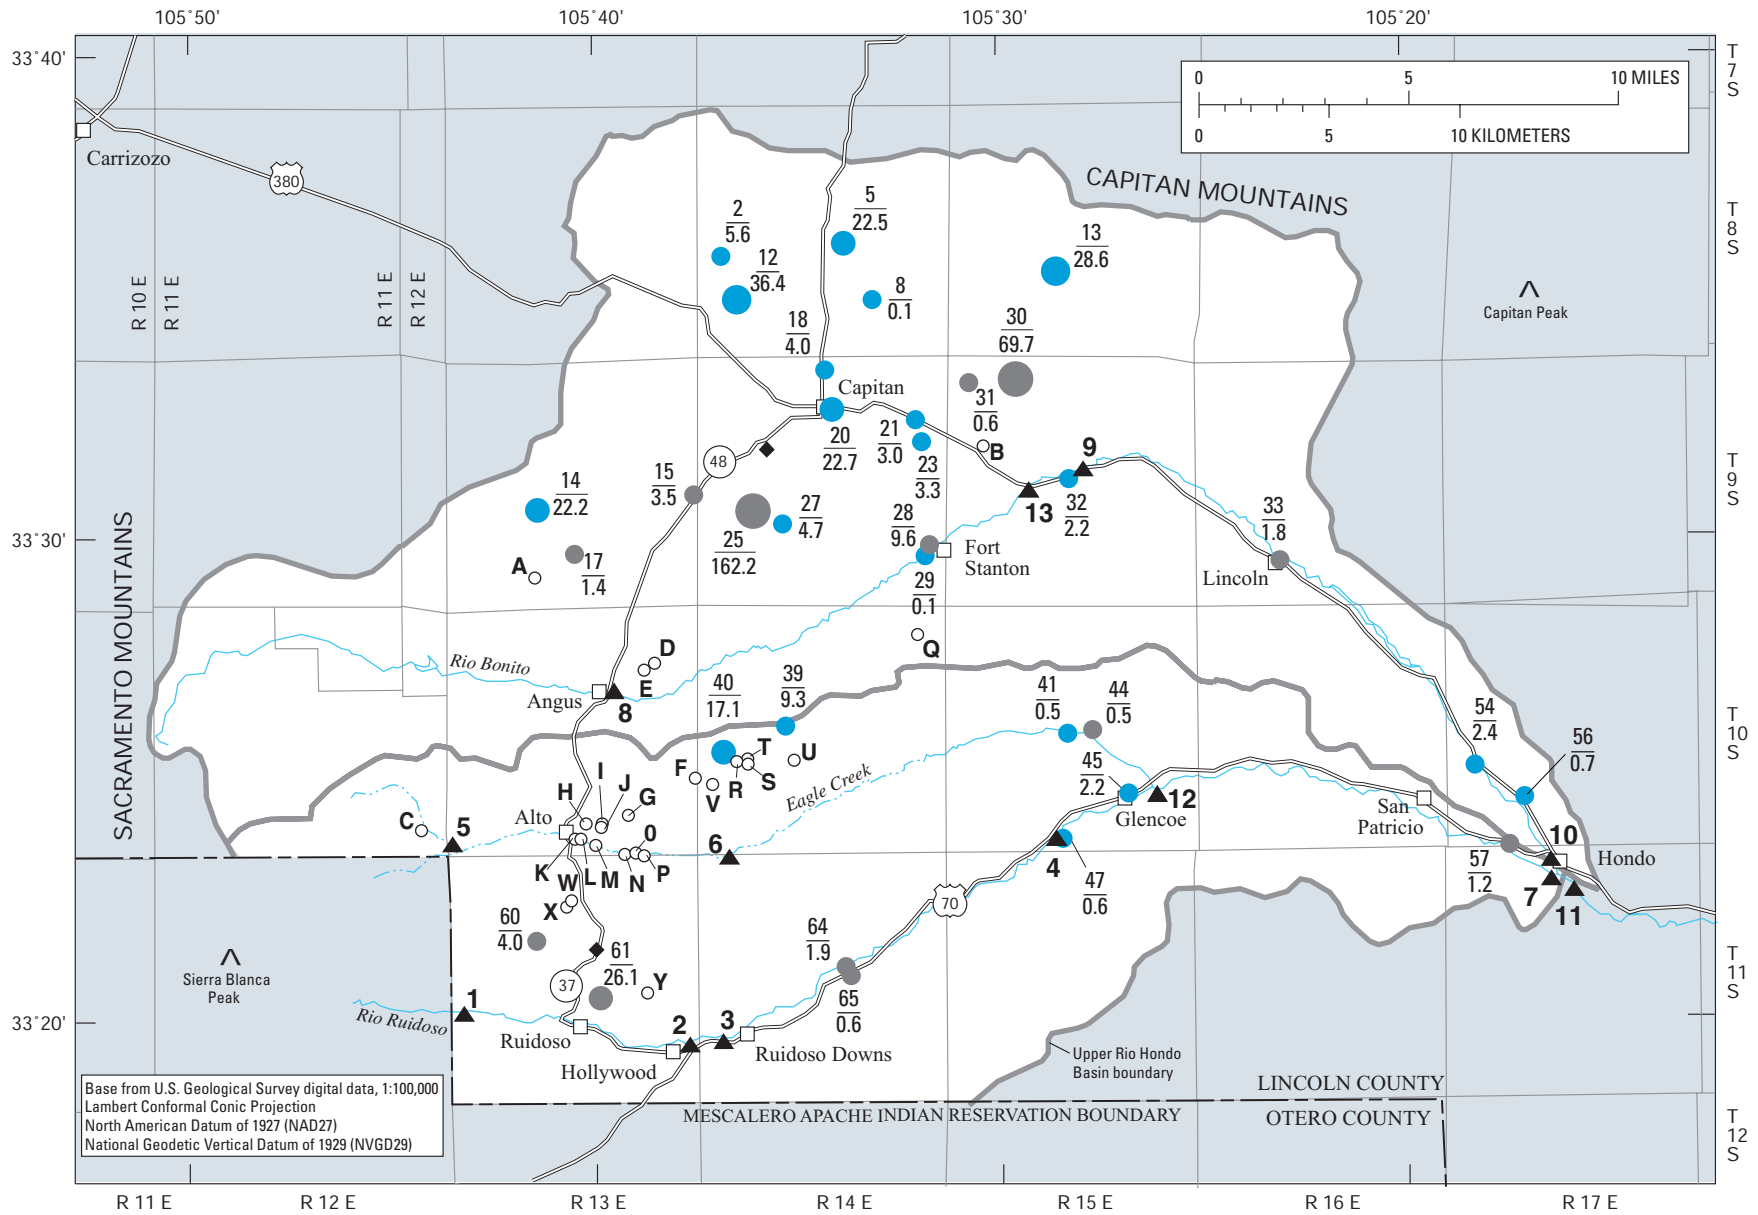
105°50' 105°40' 105°30' 105°20'

33°40'

T 7 S

0 5 10 MILES
0 5 10 KILOMETERS

Carrizozo

380

CAPITAN MOUNTAINS

T 8 S

R 10 E R 11 E R 11 E R 12 E

$\frac{2}{5.6}$ $\frac{12}{36.4}$ $\frac{5}{22.5}$ $\frac{8}{0.1}$ $\frac{13}{28.6}$ $\frac{18}{4.0}$ $\frac{30}{69.7}$

Capitan Peak

Capitan

$\frac{31}{0.6}$ $\frac{20}{22.7}$ $\frac{21}{3.0}$ $\frac{23}{3.3}$

B 9

48

T 9 S

$\frac{14}{22.2}$ $\frac{15}{3.5}$ $\frac{27}{4.7}$ $\frac{25}{162.2}$ $\frac{28}{9.6}$ 13 $\frac{32}{2.2}$ $\frac{33}{1.8}$

33°30'

SACRAMENTO MOUNTAINS

A $\frac{17}{1.4}$

Fort Stanton

$\frac{29}{0.1}$

Lincoln

Q

Rio Bonito

D E

Angus 8

$\frac{40}{17.1}$ $\frac{39}{9.3}$ $\frac{41}{0.5}$ $\frac{44}{0.5}$ $\frac{54}{2.4}$ $\frac{56}{0.7}$

T 10 S

T U F V R S

I J H G

Eagle Creek

$\frac{45}{2.2}$ 12

Glencoe

San Patricio

C 5 Alto 0 6

10 Hondo

K W L M N P

4 $\frac{47}{0.6}$

$\frac{57}{1.2}$ 7 11

X $\frac{60}{4.0}$ $\frac{61}{26.1}$ $\frac{64}{1.9}$

70

Sierra Blanca Peak

37 Y $\frac{65}{0.6}$

T 11 S

33°20'

Rio Ruidoso 1

2 3

Ruidoso Ruidoso Downs

Hollywood

Upper Rio Hondo Basin boundary

Base from U.S. Geological Survey digital data, 1:100,000
Lambert Conformal Conic Projection
North American Datum of 1927 (NAD27)
National Geodetic Vertical Datum of 1929 (NVGD29)

LINCOLN COUNTY
MESCALERO APACHE INDIAN RESERVATION BOUNDARY
OTERO COUNTY

T 12 S

R 11 E R 12 E R 13 E R 14 E R 15 E R 16 E R 17 E